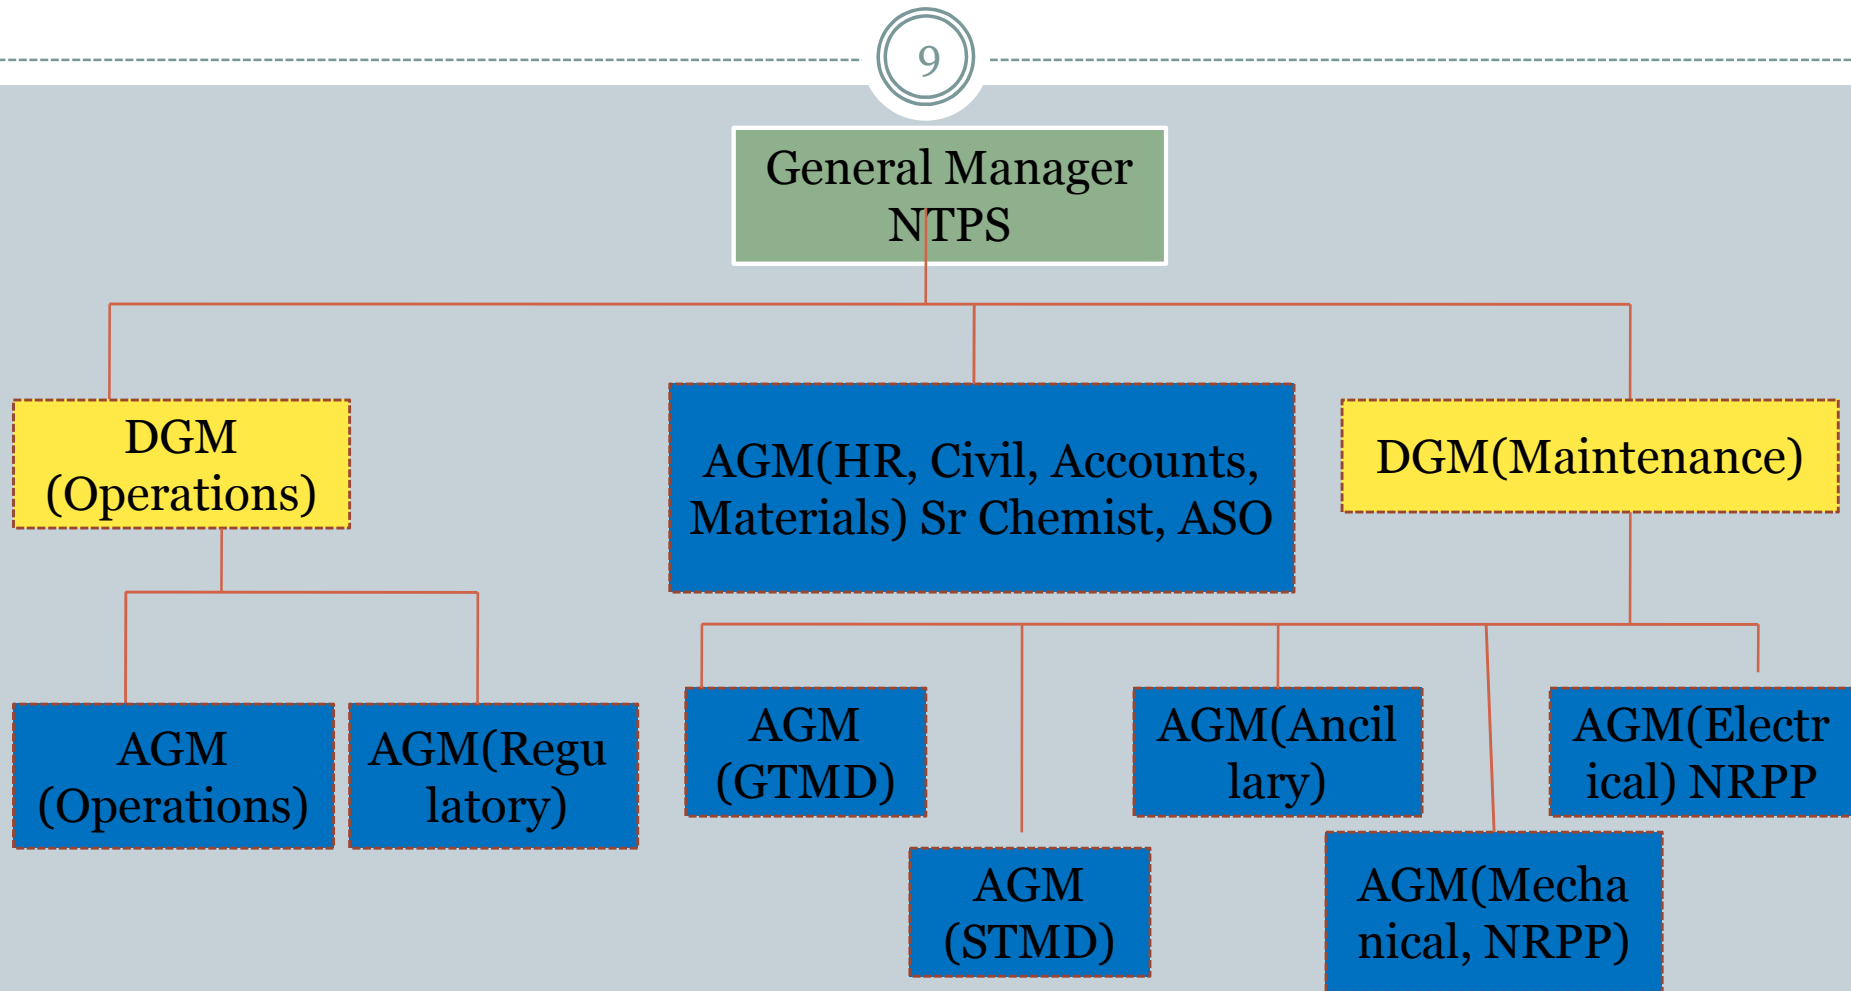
9

General Manager NTPS

DGM (Operations)

AGM(HR, Civil, Accounts, Materials) Sr Chemist, ASO

DGM(Maintenance)

AGM (Operations)

AGM(Regu latory)

AGM (GTMD)

AGM (STMD)

AGM(Ancil lary)

AGM(Mecha nical, NRPP)

AGM(Electr ical) NRPP